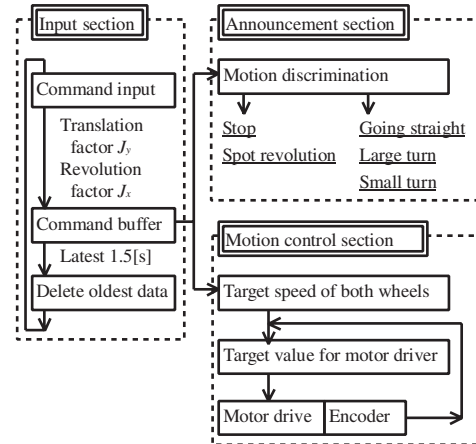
Input section

Command input

Translation factor $J_y$
Revolution factor $J_x$

Command buffer

Latest 1.5[s]

Delete oldest data

Announcement section

Motion discrimination

Stop
Spot revolution

Going straight
Large turn
Small turn

Motion control section

Target speed of both wheels

Target value for motor driver

Motor drive

Encoder